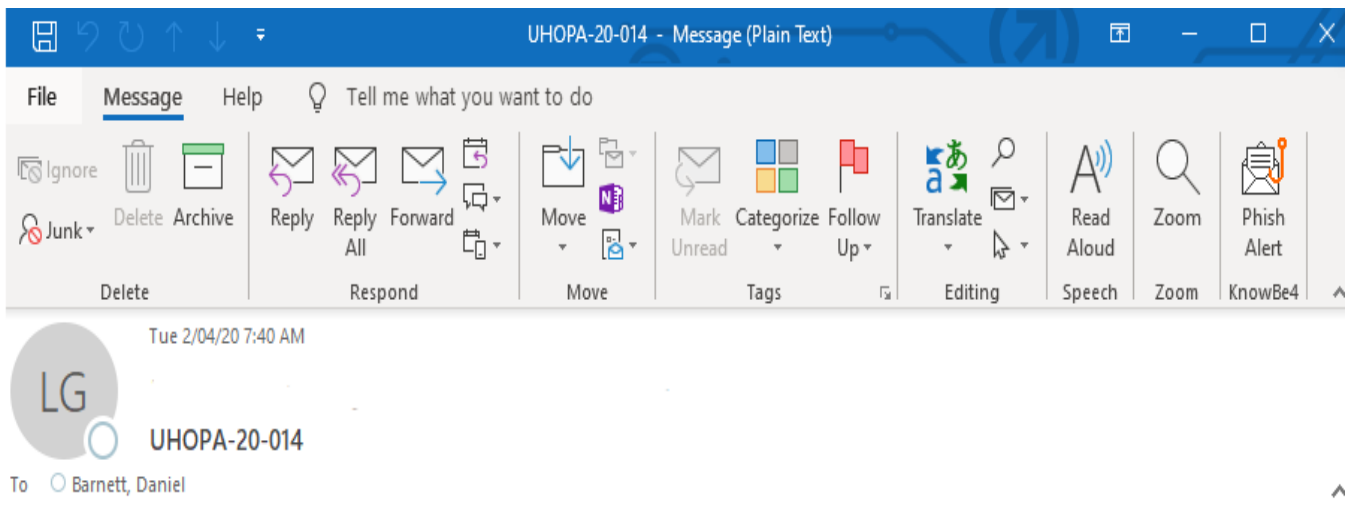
UHOPA-20-014 - Message (Plain Text)

File Message Help Tell me what you want to do

Ignore
Junk
Delete
Archive
Delete

Reply
Reply All
Forward
Respond

Move
Move

Mark Unread
Categorize
Follow Up
Tags

Translate
Editing

Read Aloud
Speech

Zoom
Zoom

Phish Alert
KnowBe4

LG

Tue 2/04/20 7:40 AM

UHOPA-20-014

To Barnett, Daniel